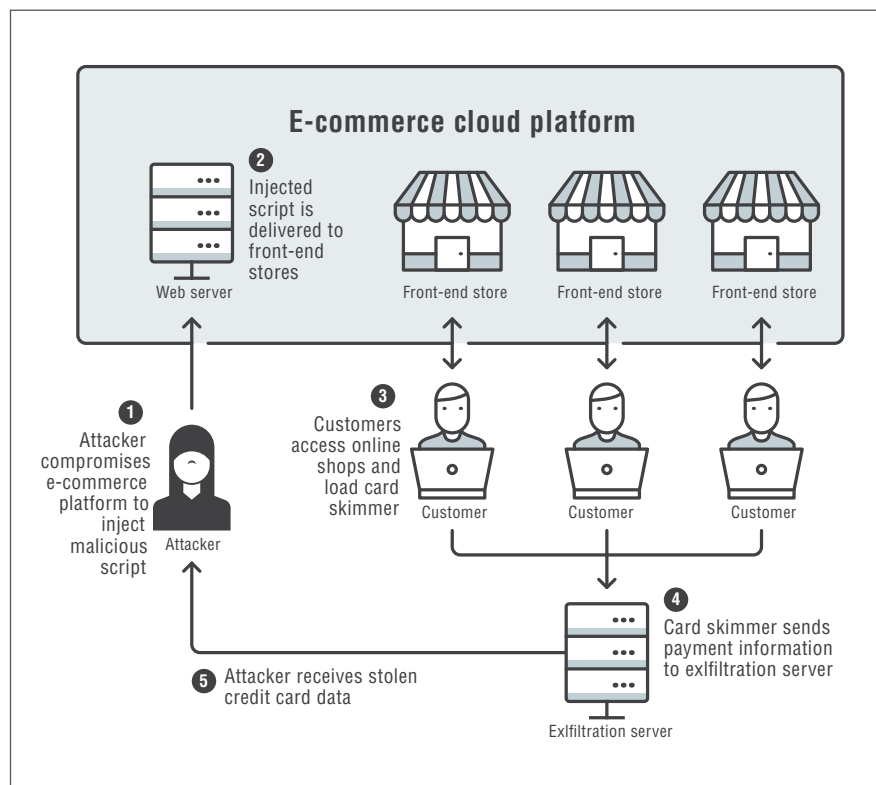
E-commerce cloud platform

2 Injected script is delivered to front-end stores

Web server

Front-end store

Front-end store

Front-end store

1 Attacker compromises e-commerce platform to inject malicious script

Attacker

3 Customers access online shops and load card skimmer

Customer

Customer

Customer

4 Card skimmer sends payment information to exlfiltration server

5 Attacker receives stolen credit card data

Exlfiltration server